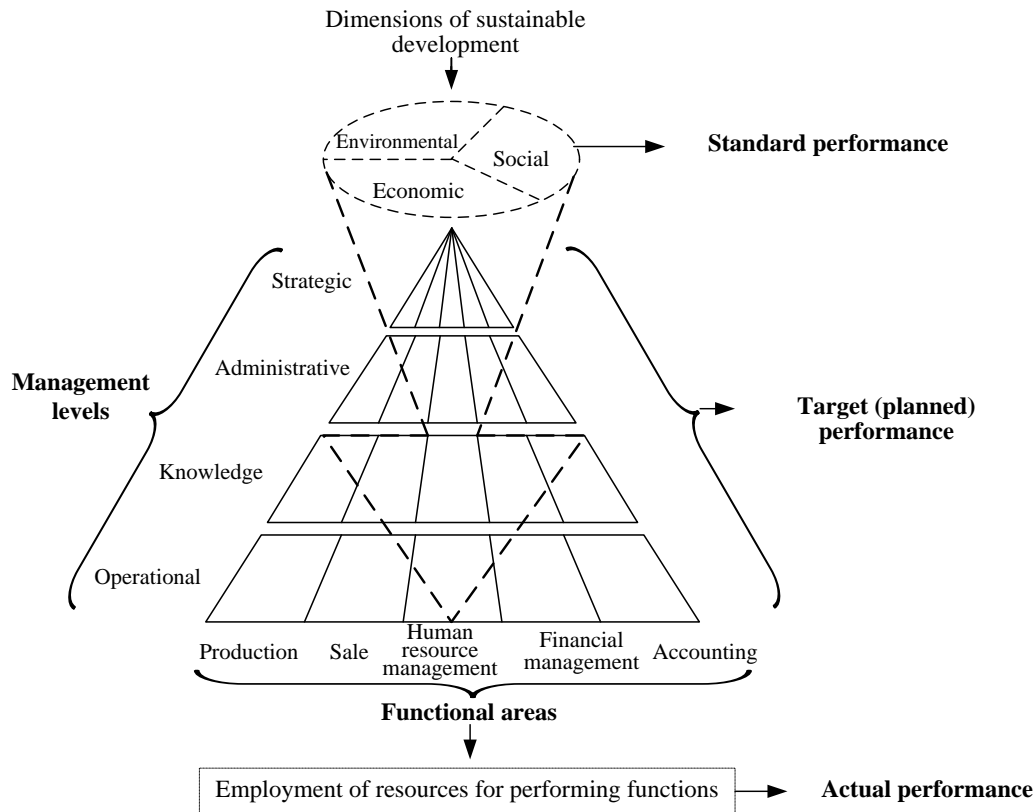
Dimensions of sustainable development

Environmental

Social

Economic

Standard performance

Strategic

Administrative

Management levels

Knowledge

Operational

Target (planned) performance

Production

Sale

Human resource management

Financial management

Accounting

Functional areas

Employment of resources for performing functions

Actual performance